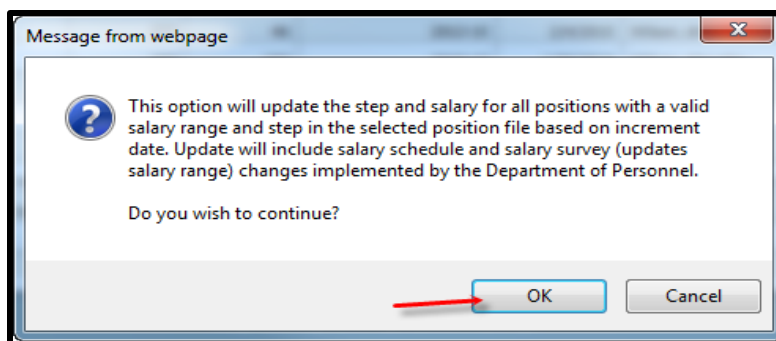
Message from webpage

This option will update the step and salary for all positions with a valid salary range and step in the selected position file based on increment date. Update will include salary schedule and salary survey (updates salary range) changes implemented by the Department of Personnel.

Do you wish to continue?

OK

Cancel